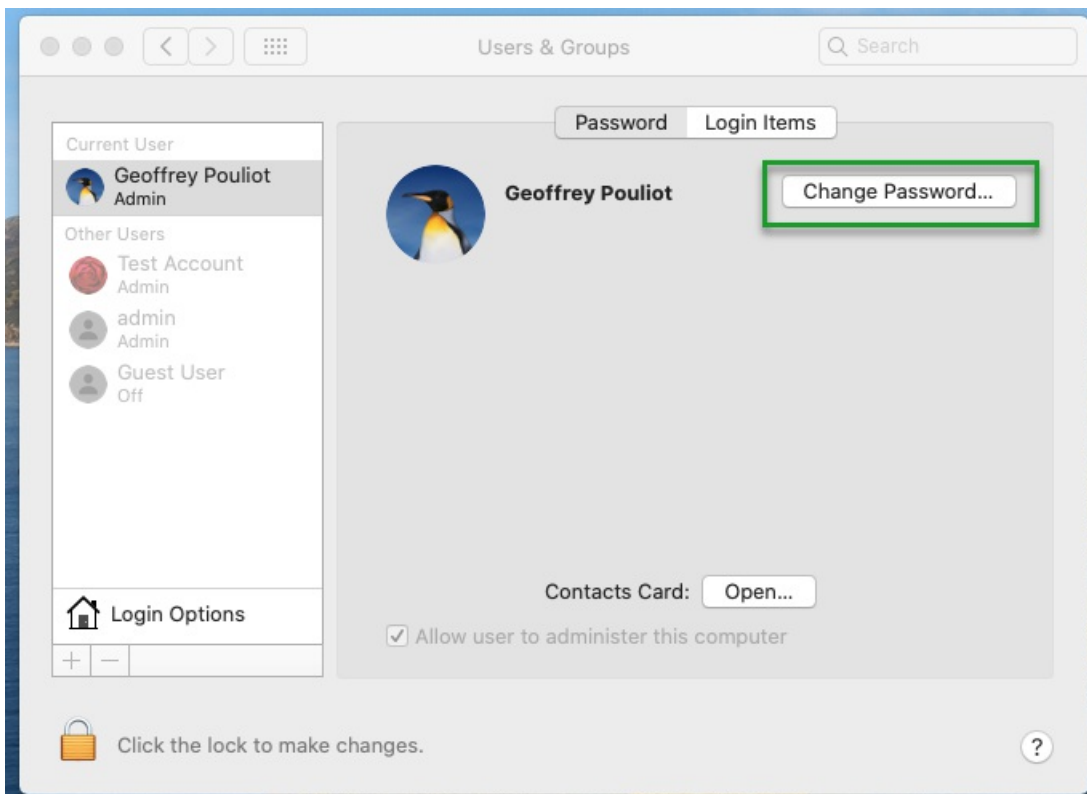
Users & Groups

Search

Password Login Items

Current User

Geoffrey Pouliot
Admin

Other Users

Test Account
Admin

admin
Admin

Guest User
Off

Login Options

+ —

Geoffrey Pouliot

Change Password...

Contacts Card: Open...

Allow user to administer this computer

Click the lock to make changes.

?